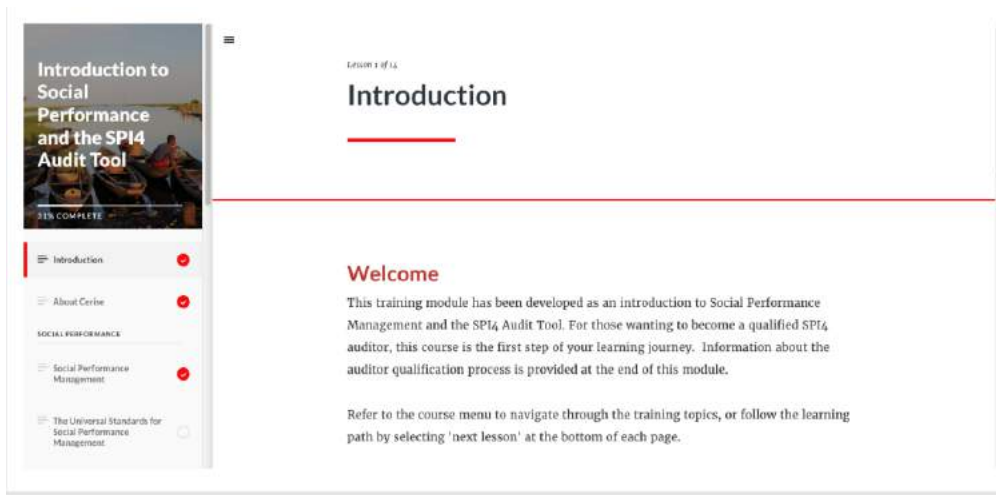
Introduction to Social Performance and the SPI4 Audit Tool

21% COMPLETE

Introduction

About Cerise

SOCIAL PERFORMANCE

Social Performance Management

The Universal Standards for Social Performance Management

Lesson 1 of 14

Introduction

Welcome

This training module has been developed as an introduction to Social Performance Management and the SPI4 Audit Tool. For those wanting to become a qualified SPI4 auditor, this course is the first step of your learning journey. Information about the auditor qualification process is provided at the end of this module.

Refer to the course menu to navigate through the training topics, or follow the learning path by selecting 'next lesson' at the bottom of each page.